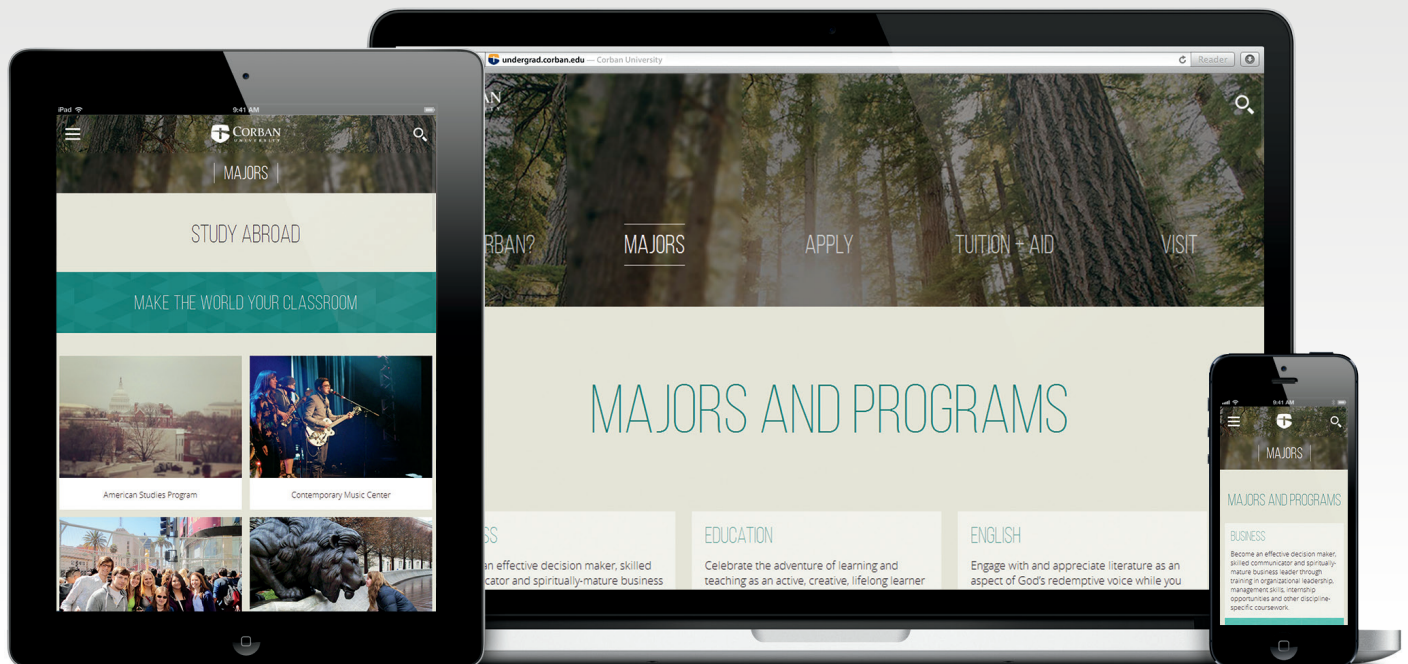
iPad 9:41 AM

CORBAN UNIVERSITY

MAJORS

STUDY ABROAD

MAKE THE WORLD YOUR CLASSROOM

American Studies Program

Contemporary Music Center

undergrad.corban.edu — Corban University

Reader

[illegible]AN

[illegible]RBAN?

MAJORS

APPLY

TUITION + AID

VISIT

MAJORS AND PROGRAMS

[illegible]SS

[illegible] an effective decision maker, skilled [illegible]cator and spiritually-mature business

EDUCATION

Celebrate the adventure of learning and teaching as an active, creative, lifelong learner

ENGLISH

Engage with and appreciate literature as an aspect of God's redemptive voice while you

9:41 AM

MAJORS

MAJORS AND PROGRAMS

BUSINESS

Become an effective decision maker, skilled communicator and spiritually-mature business leader through training in organizational leadership, management skills, internship opportunities and other discipline-specific coursework.